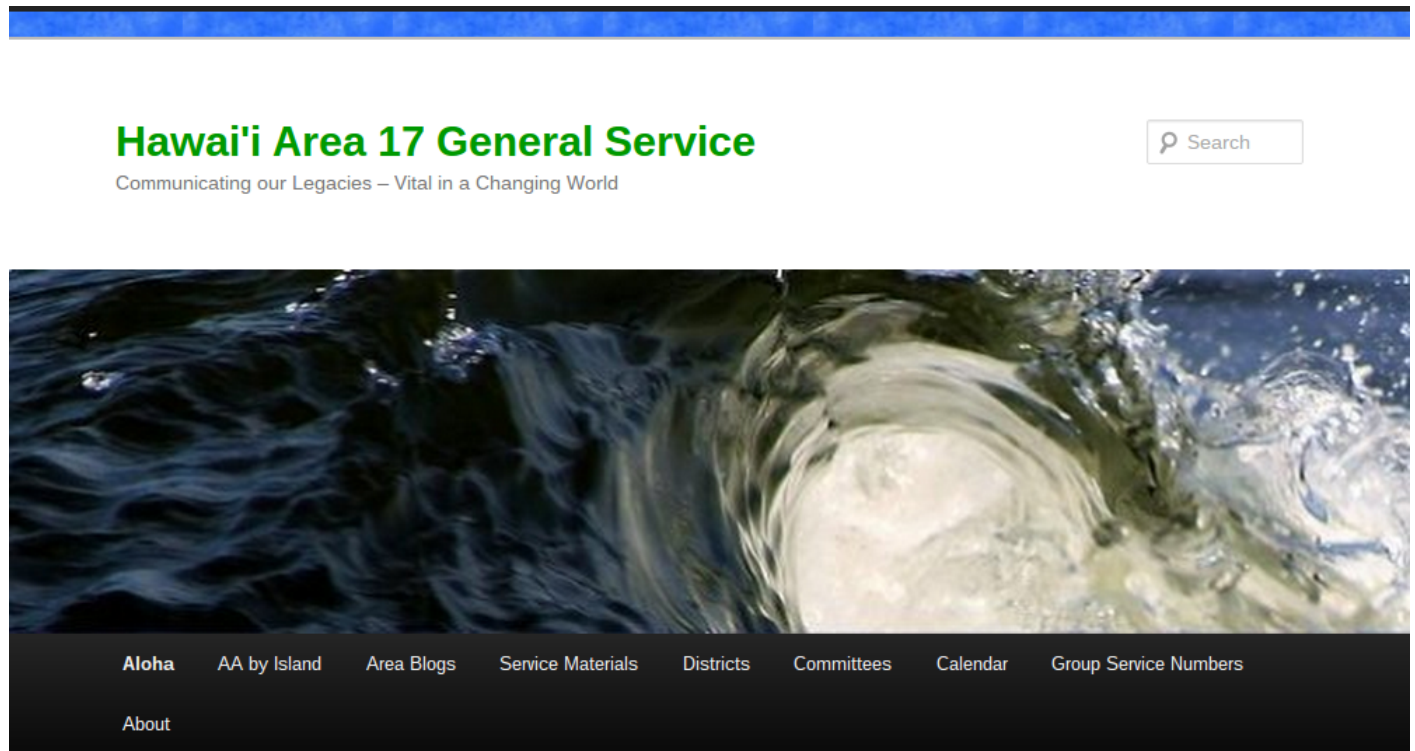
Hawai'i Area 17 General Service

Communicating our Legacies – Vital in a Changing World

Search

Aloha AA by Island Area Blogs Service Materials Districts Committees Calendar Group Service Numbers

About